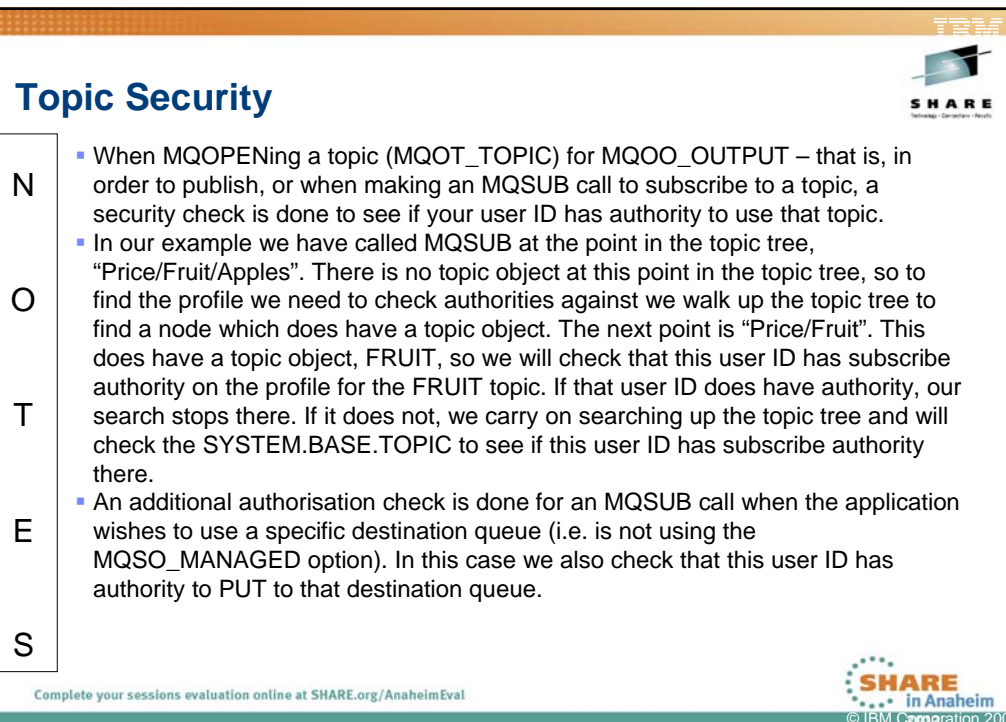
IBM

Topic Security

SHARE
Technology · Connections · Results

N

O

T

E

S

- When MQOPENing a topic (MQOT_TOPIC) for MQOO_OUTPUT – that is, in order to publish, or when making an MQSUB call to subscribe to a topic, a security check is done to see if your user ID has authority to use that topic.
- In our example we have called MQSUB at the point in the topic tree, “Price/Fruit/Apples”. There is no topic object at this point in the topic tree, so to find the profile we need to check authorities against we walk up the topic tree to find a node which does have a topic object. The next point is “Price/Fruit”. This does have a topic object, FRUIT, so we will check that this user ID has subscribe authority on the profile for the FRUIT topic. If that user ID does have authority, our search stops there. If it does not, we carry on searching up the topic tree and will check the SYSTEM.BASE.TOPIC to see if this user ID has subscribe authority there.
- An additional authorisation check is done for an MQSUB call when the application wishes to use a specific destination queue (i.e. is not using the MQSO_MANAGED option). In this case we also check that this user ID has authority to PUT to that destination queue.

Complete your sessions evaluation online at SHARE.org/AnaheimEval

SHARE in Anaheim

© IBM Corporation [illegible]